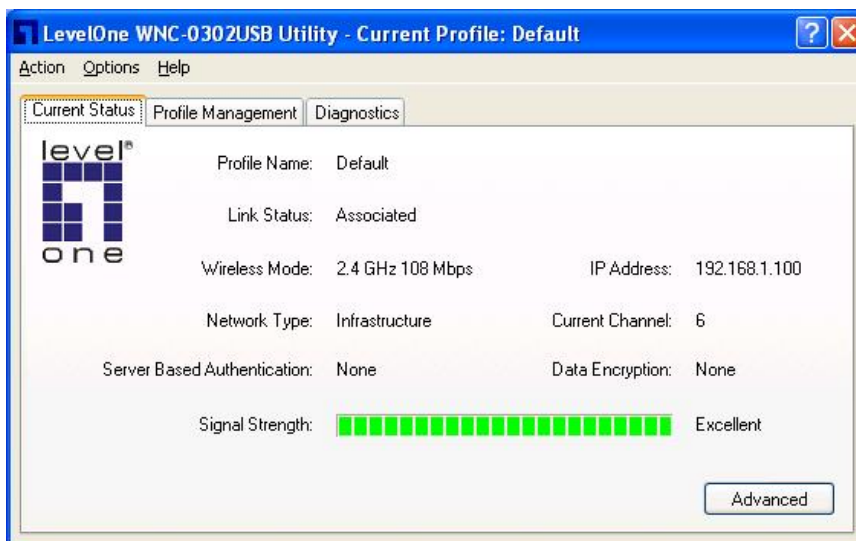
LevelOne WNC-0302USB Utility - Current Profile: Default

Action Options Help

Current Status | Profile Management | Diagnostics

level one

Profile Name: Default

Link Status: Associated

Wireless Mode: 2.4 GHz 108 Mbps

IP Address: 192.168.1.100

Network Type: Infrastructure

Current Channel: 6

Server Based Authentication: None

Data Encryption: None

Signal Strength: Excellent

Advanced